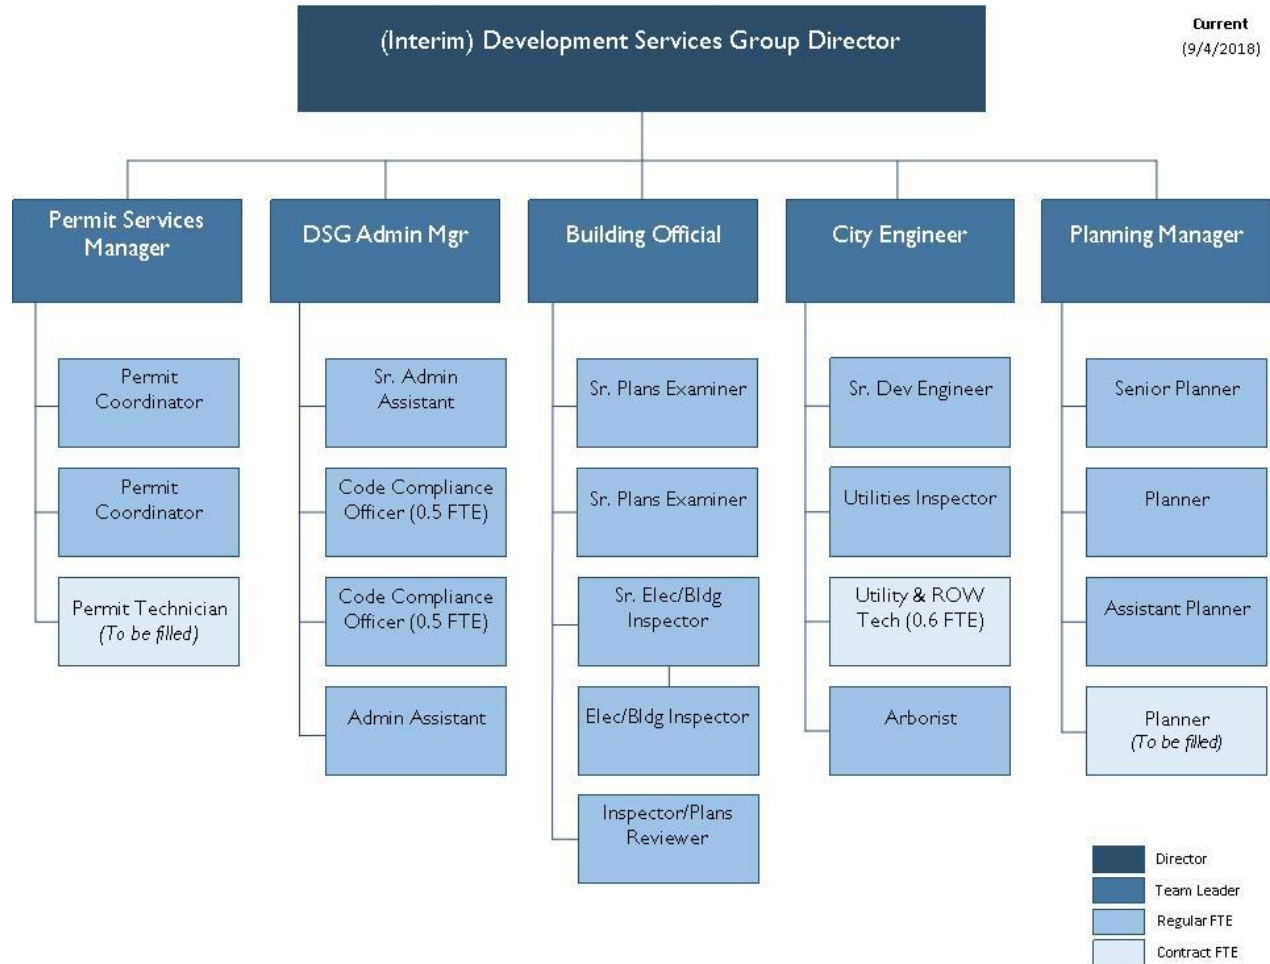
(Interim) Development Services Group Director

Current
(9/4/2018)

Permit Services Manager

Permit Coordinator

Permit Coordinator

Permit Technician
(To be filled)

DSG Admin Mgr

Sr. Admin Assistant

Code Compliance Officer (0.5 FTE)

Code Compliance Officer (0.5 FTE)

Admin Assistant

Building Official

Sr. Plans Examiner

Sr. Plans Examiner

Sr. Elec/Bldg Inspector

Elec/Bldg Inspector

Inspector/Plans Reviewer

City Engineer

Sr. Dev Engineer

Utilities Inspector

Utility & ROW Tech (0.6 FTE)

Arborist

Planning Manager

Senior Planner

Planner

Assistant Planner

Planner
(To be filled)

Director
Team Leader
Regular FTE
Contract FTE